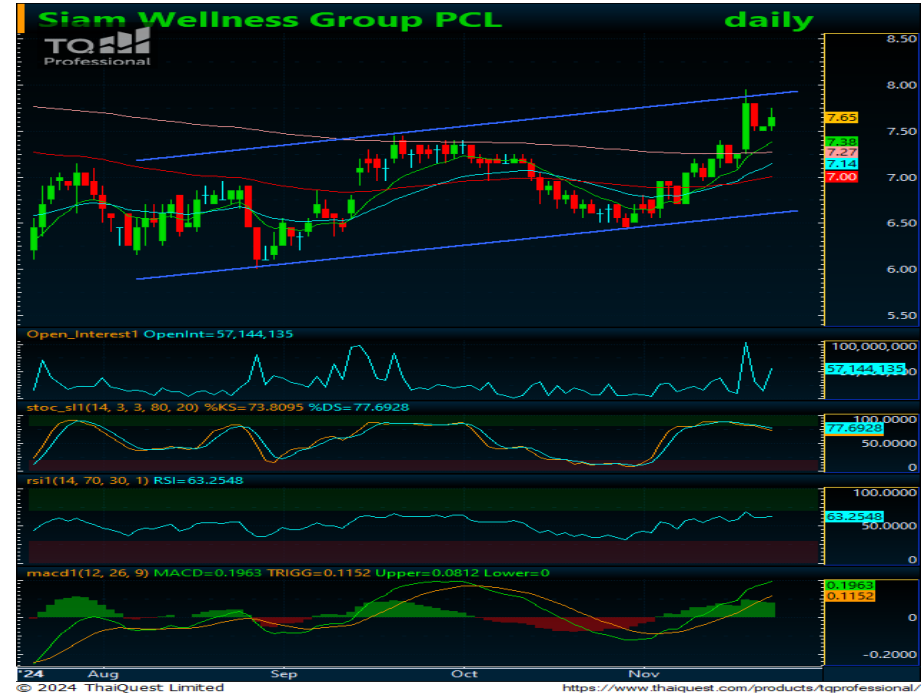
Siam Wellness Group PCL daily

TQ Professional

8.50
8.00
7.65
7.50
7.38
7.27
7.14
7.00
6.50
6.00
5.50

Open_Interest1 OpenInt=57,144,135

100,000,000
57,144,135

stoc_sl1(14, 3, 3, 80, 20) %KS=73.8095 %DS=77.6928

100.0000
77.6928
50.0000
0

rsi1(14, 70, 30, 1) RSI=63.2548

100.0000
63.2548
50.0000
0

macd1(12, 26, 9) MACD=0.1963 TRIGG=0.1152 Upper=0.0812 Lower=0

0.1963
0.1152
0
-0.2000

'24 Aug Sep Oct Nov

© 2024 ThaiQuest Limited https://www.thaiquest.com/products/tqprofessional/